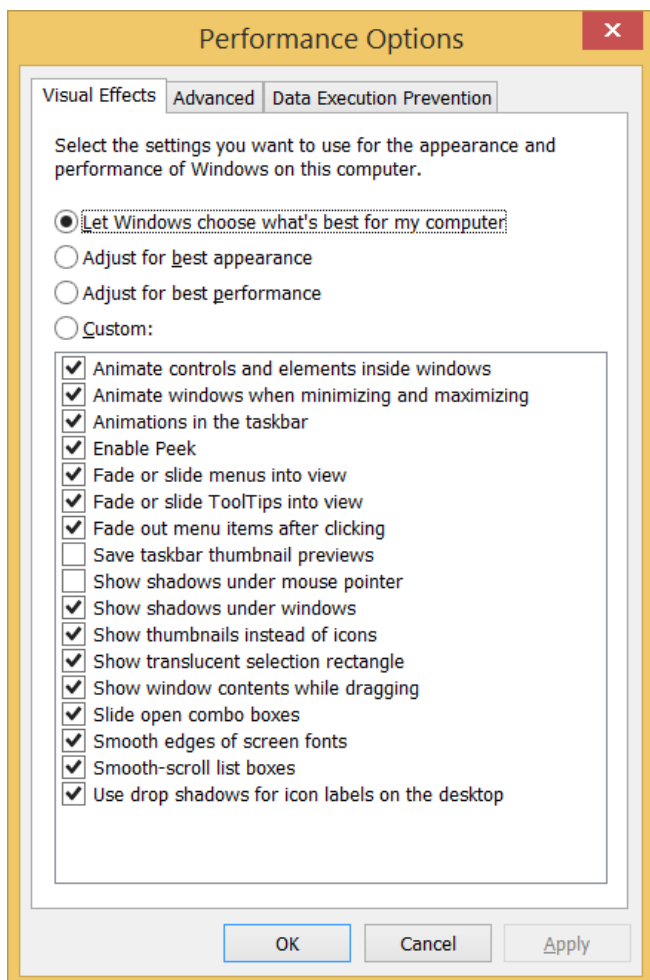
Performance Options

Visual Effects | Advanced | Data Execution Prevention

Select the settings you want to use for the appearance and performance of Windows on this computer.

Let Windows choose what's best for my computer
Adjust for best appearance
Adjust for best performance
Custom:

Animate controls and elements inside windows
Animate windows when minimizing and maximizing
Animations in the taskbar
Enable Peek
Fade or slide menus into view
Fade or slide ToolTips into view
Fade out menu items after clicking
Save taskbar thumbnail previews
Show shadows under mouse pointer
Show shadows under windows
Show thumbnails instead of icons
Show translucent selection rectangle
Show window contents while dragging
Slide open combo boxes
Smooth edges of screen fonts
Smooth-scroll list boxes
Use drop shadows for icon labels on the desktop

OK | Cancel | Apply